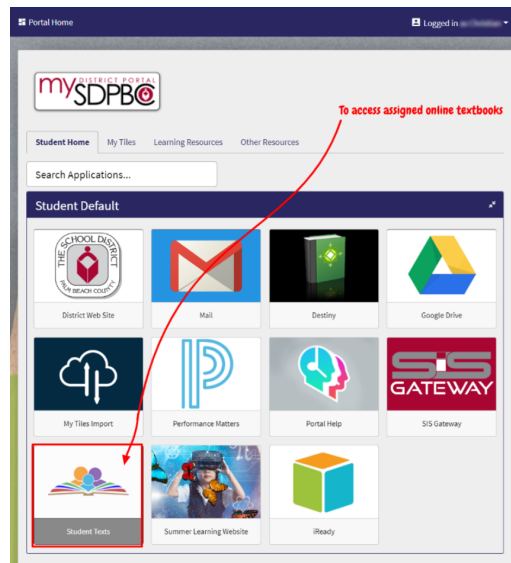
Portal Home

Logged in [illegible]

my DISTRICT PORTAL SDPBC

To access assigned online textbooks

Student Home | My Tiles | Learning Resources | Other Resources

Search Applications...

Student Default

THE SCHOOL DISTRICT PALM BEACH COUNTY

District Web Site

Mail

Destiny

Google Drive

My Tiles Import

Performance Matters

Portal Help

SIS GATEWAY

SIS Gateway

Student Texts

Summer Learning Website

iReady